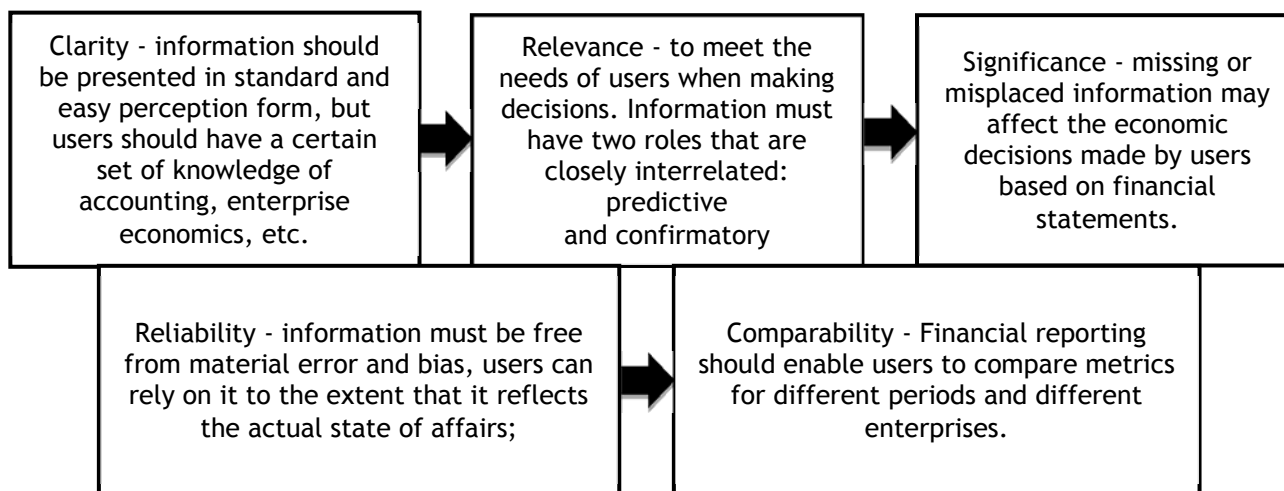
Clarity - information should be presented in standard and easy perception form, but users should have a certain set of knowledge of accounting, enterprise economics, etc.

Relevance - to meet the needs of users when making decisions. Information must have two roles that are closely interrelated: predictive and confirmatory

Significance - missing or misplaced information may affect the economic decisions made by users based on financial statements.

Reliability - information must be free from material error and bias, users can rely on it to the extent that it reflects the actual state of affairs;

Comparability - Financial reporting should enable users to compare metrics for different periods and different enterprises.